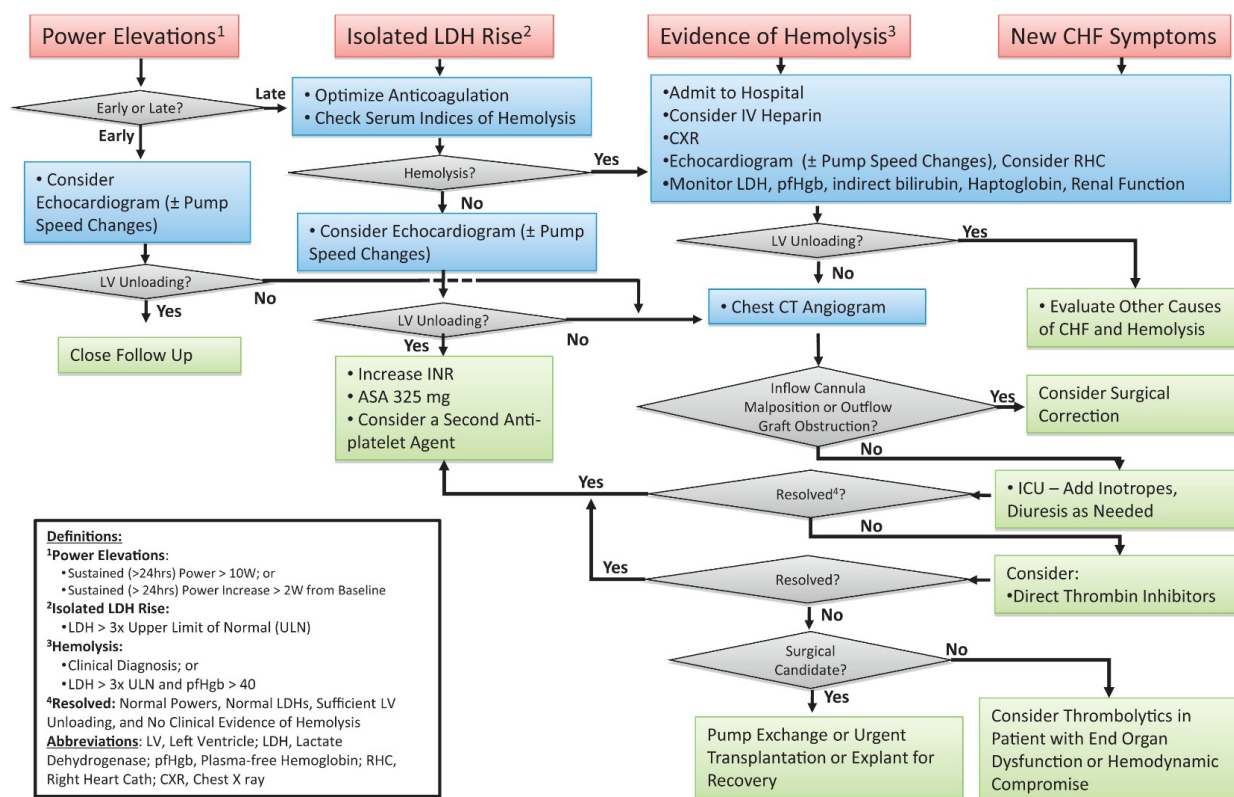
Power Elevations$^1$

Isolated LDH Rise$^2$

Evidence of Hemolysis$^3$

New CHF Symptoms

Early or Late?

Late

Early

• Optimize Anticoagulation
• Check Serum Indices of Hemolysis

•Admit to Hospital
•Consider IV Heparin
•CXR
•Echocardiogram (± Pump Speed Changes), Consider RHC
•Monitor LDH, pfHgb, indirect bilirubin, Haptoglobin, Renal Function

• Consider Echocardiogram (± Pump Speed Changes)

Hemolysis?

Yes

No

• Consider Echocardiogram (± Pump Speed Changes)

LV Unloading?

Yes

No

LV Unloading?

No

Yes

• Chest CT Angiogram

• Evaluate Other Causes of CHF and Hemolysis

LV Unloading?

No

Yes

Close Follow Up

• Increase INR
• ASA 325 mg
• Consider a Second Antiplatelet Agent

Inflow Cannula Malposition or Outflow Graft Obstruction?

Yes

Consider Surgical Correction

No

Yes

Resolved$^4$?

• ICU – Add Inotropes, Diuresis as Needed

No

Yes

Resolved?

Consider:
•Direct Thrombin Inhibitors

No

Surgical Candidate?

No

Yes

Pump Exchange or Urgent Transplantation or Explant for Recovery

Consider Thrombolytics in Patient with End Organ Dysfunction or Hemodynamic Compromise

Definitions:
$^1$Power Elevations:
•Sustained (>24hrs) Power > 10W; or
•Sustained (> 24hrs) Power Increase > 2W from Baseline
$^2$Isolated LDH Rise:
•LDH > 3x Upper Limit of Normal (ULN)
$^3$Hemolysis:
•Clinical Diagnosis; or
•LDH > 3x ULN and pfHgb > 40
$^4$Resolved: Normal Powers, Normal LDHs, Sufficient LV Unloading, and No Clinical Evidence of Hemolysis
Abbreviations: LV, Left Ventricle; LDH, Lactate Dehydrogenase; pfHgb, Plasma-free Hemoglobin; RHC, Right Heart Cath; CXR, Chest X ray